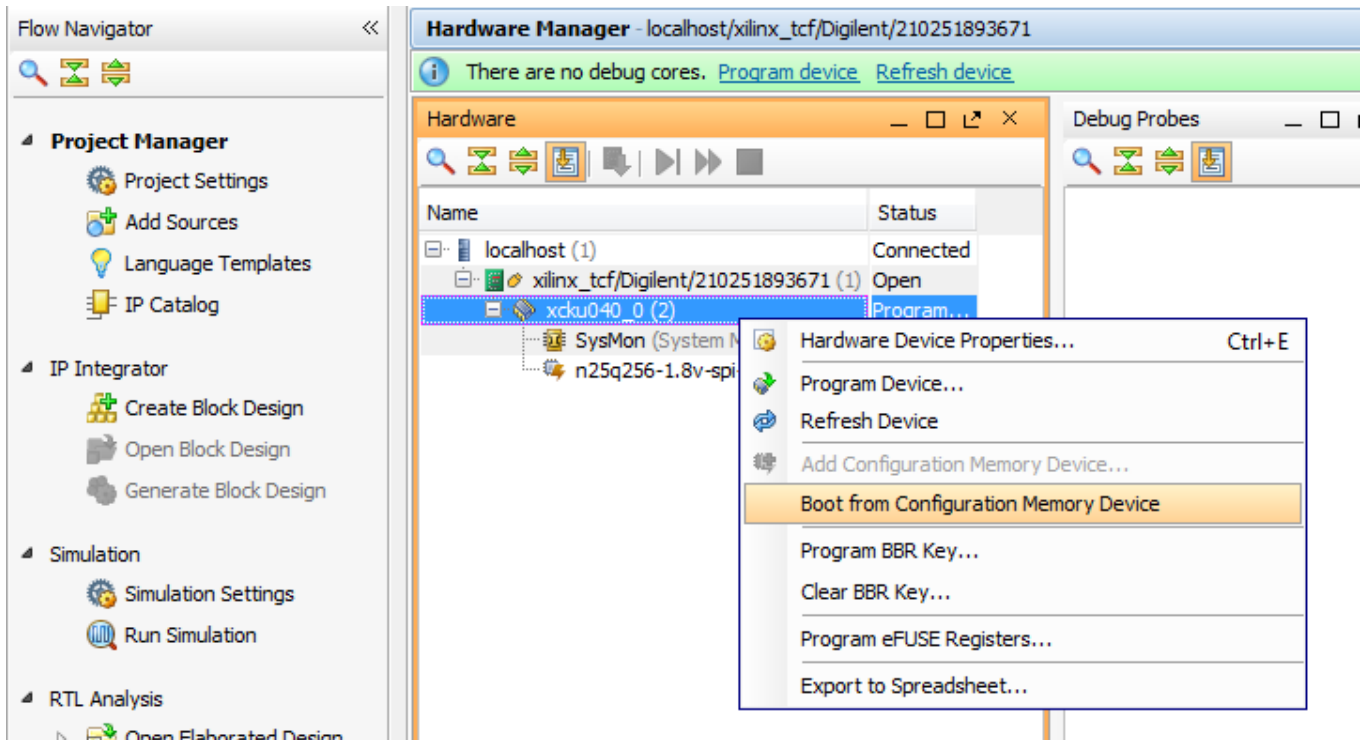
Flow Navigator «

Project Manager
Project Settings
Add Sources
Language Templates
IP Catalog

IP Integrator
Create Block Design
Open Block Design
Generate Block Design

Simulation
Simulation Settings
Run Simulation

RTL Analysis
Open Elaborated Design

Hardware Manager - localhost/xilinx_tcf/Digilent/210251893671

There are no debug cores. Program device Refresh device

Hardware

| Name | Status |
|---|---|
| localhost (1) | Connected |
| xilinx_tcf/Digilent/210251893671 (1) | Open |
| xcku040_0 (2) | Program... |
| SysMon (System M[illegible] | |
| n25q256-1.8v-spi-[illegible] | |

Debug Probes

Hardware Device Properties... Ctrl+E
Program Device...
Refresh Device
Add Configuration Memory Device...
Boot from Configuration Memory Device
Program BBR Key...
Clear BBR Key...
Program eFUSE Registers...
Export to Spreadsheet...